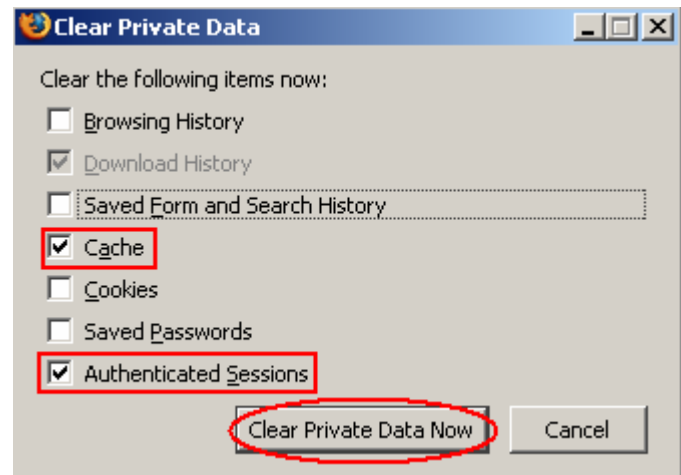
Clear Private Data

Clear the following items now:

Browsing History

Download History

Saved Form and Search History

Cache

Cookies

Saved Passwords

Authenticated Sessions

Clear Private Data Now

Cancel